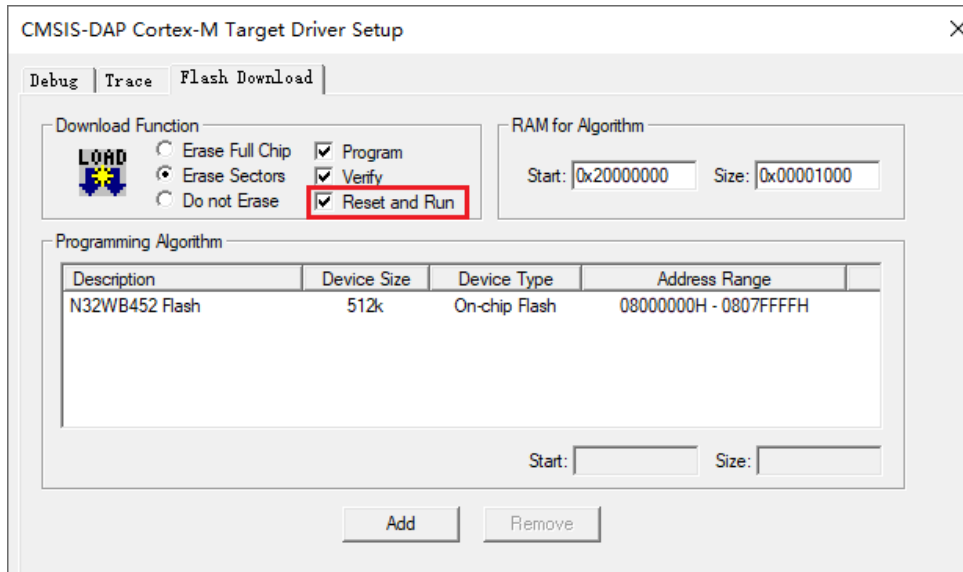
CMSIS-DAP Cortex-M Target Driver Setup

Debug | Trace | Flash Download

Download Function

LOAD

Erase Full Chip
Erase Sectors
Do not Erase

Program
Verify
Reset and Run

RAM for Algorithm

Start: 0x20000000 Size: 0x00001000

Programming Algorithm

| Description | Device Size | Device Type | Address Range |
|---|---|---|---|
| N32WB452 Flash | 512k | On-chip Flash | 08000000H - 0807FFFFH |

Start: Size:

Add Remove